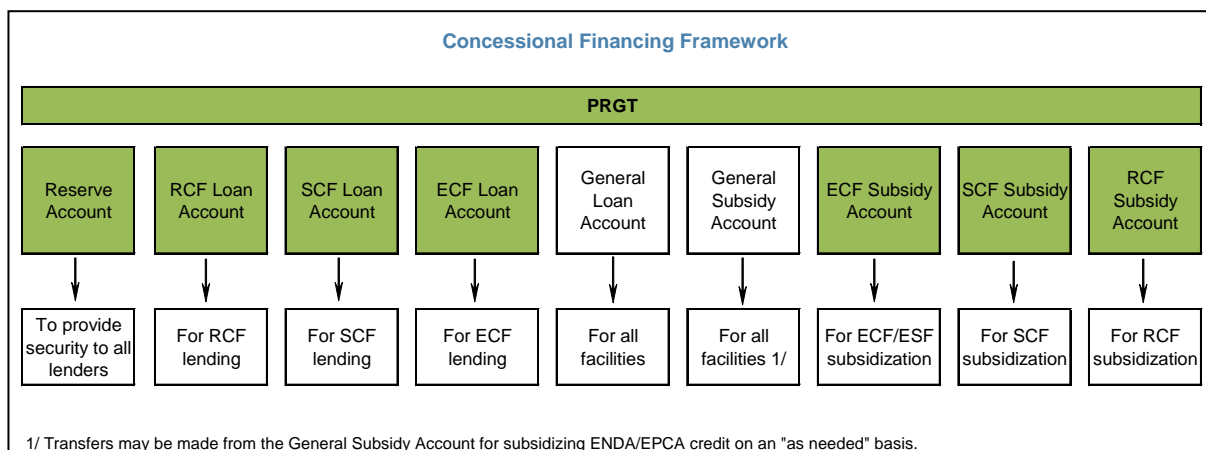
Concessional Financing Framework

PRGT

Reserve Account

To provide security to all lenders

RCF Loan Account

For RCF lending

SCF Loan Account

For SCF lending

ECF Loan Account

For ECF lending

General Loan Account

For all facilities

General Subsidy Account

For all facilities 1/

ECF Subsidy Account

For ECF/ESF subsidization

SCF Subsidy Account

For SCF subsidization

RCF Subsidy Account

For RCF subsidization

1/ Transfers may be made from the General Subsidy Account for subsidizing ENDA/EPCA credit on an "as needed" basis.